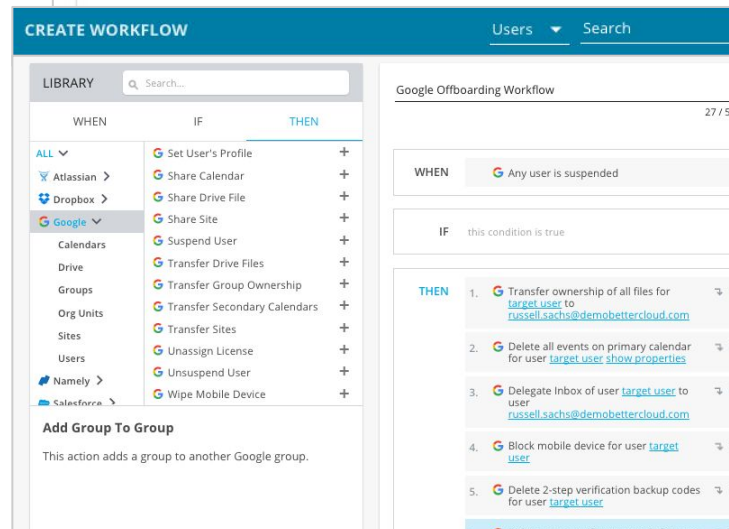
CREATE WORKFLOW

Users ▾ Search

LIBRARY

Search...

WHEN IF THEN

ALL
Atlassian
Dropbox
Google
Calendars
Drive
Groups
Org Units
Sites
Users
Namely
Salesforce

G Set User's Profile +
G Share Calendar +
G Share Drive File +
G Share Site +
G Suspend User +
G Transfer Drive Files +
G Transfer Group Ownership +
G Transfer Secondary Calendars +
G Transfer Sites +
G Unassign License +
G Unsuspend User +
G Wipe Mobile Device +

Add Group To Group

This action adds a group to another Google group.

Google Offboarding Workflow

27 / 5

WHEN G Any user is suspended

IF this condition is true

THEN
1. G Transfer ownership of all files for target user to russell.sachs@demobettercloud.com
2. G Delete all events on primary calendar for user target user show properties
3. G Delegate Inbox of user target user to user russell.sachs@demobettercloud.com
4. G Block mobile device for user target user
5. G Delete 2-step verification backup codes for user target user